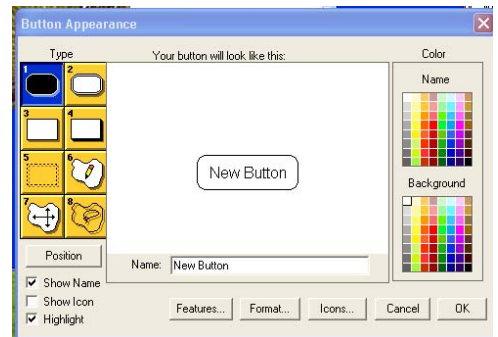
Button Appearance

Type

1 2 3 4 5 6 7 8

Your button will look like this:

New Button

Color

Name

Background

Position

Name: New Button

Show Name

Show Icon

Highlight

Features...

Format...

Icons...

Cancel

OK